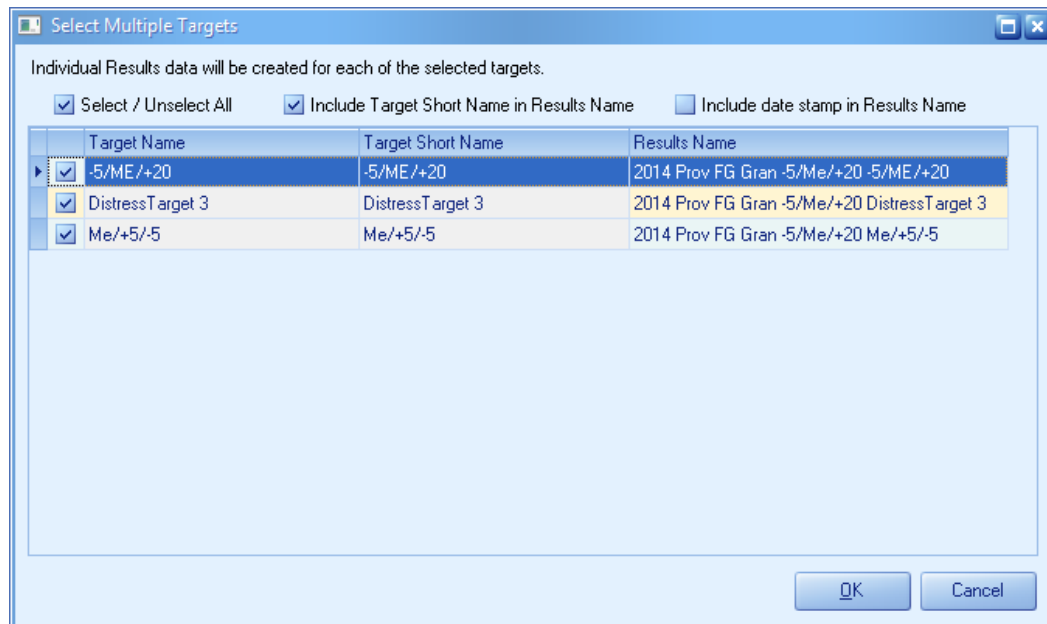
Select Multiple Targets

Individual Results data will be created for each of the selected targets.

Select / Unselect All  Include Target Short Name in Results Name  Include date stamp in Results Name

| | Target Name | Target Short Name | Results Name |
|---|---|---|---|
| ☑ | -5/ME/+20 | -5/ME/+20 | 2014 Prov FG Gran -5/Me/+20 -5/ME/+20 |
| ☑ | DistressTarget 3 | DistressTarget 3 | 2014 Prov FG Gran -5/Me/+20 DistressTarget 3 |
| ☑ | Me/+5/-5 | Me/+5/-5 | 2014 Prov FG Gran -5/Me/+20 Me/+5/-5 |

OK  Cancel